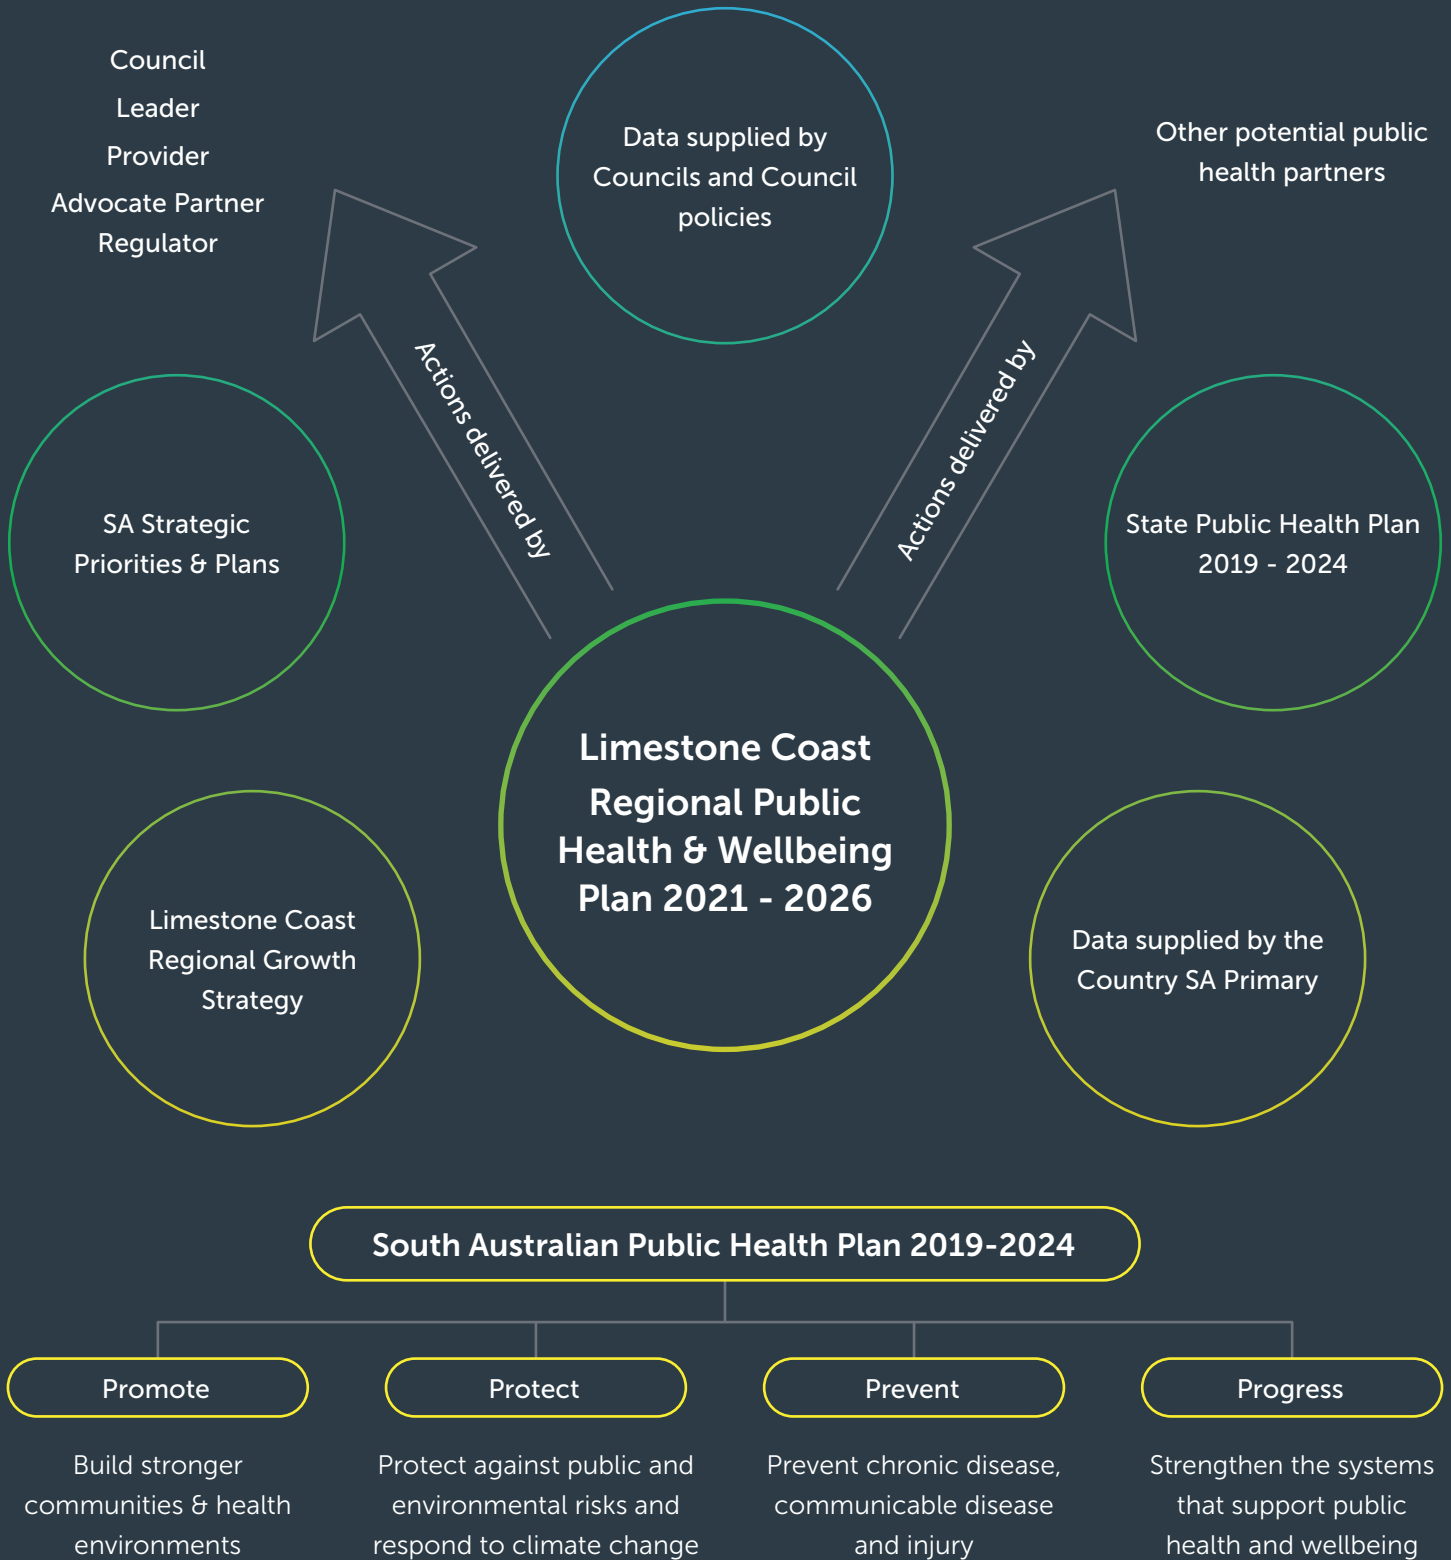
Council
Leader
Provider
Advocate Partner
Regulator

Data supplied by Councils and Council policies

Other potential public health partners

Actions delivered by

Actions delivered by

SA Strategic Priorities & Plans

State Public Health Plan 2019 - 2024

Limestone Coast Regional Public Health & Wellbeing Plan 2021 - 2026

Limestone Coast Regional Growth Strategy

Data supplied by the Country SA Primary

South Australian Public Health Plan 2019-2024

Promote

Build stronger communities & health environments

Protect

Protect against public and environmental risks and respond to climate change

Prevent

Prevent chronic disease, communicable disease and injury

Progress

Strengthen the systems that support public health and wellbeing